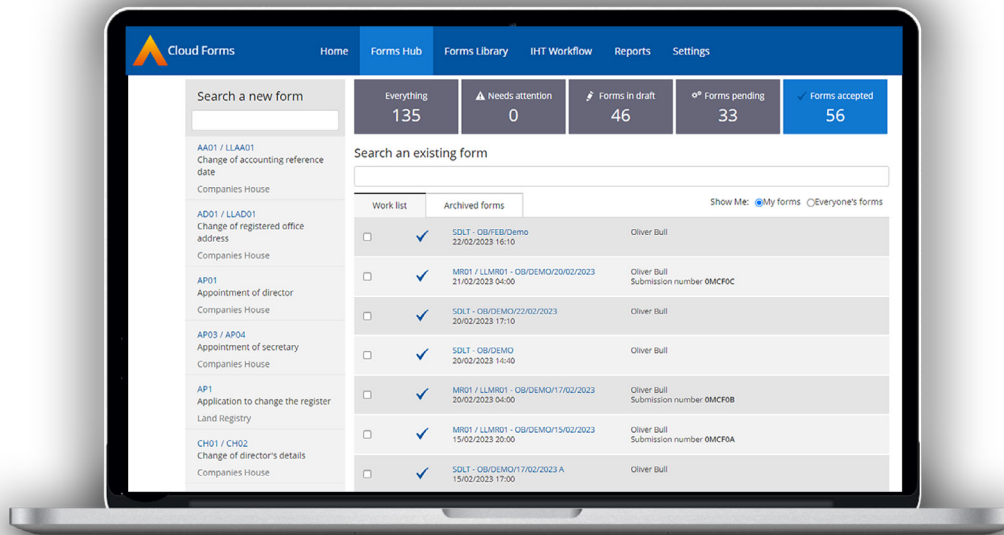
Cloud Forms

Home Forms Hub Forms Library IHT Workflow Reports Settings

Search a new form

AA01 / LLAA01
Change of accounting reference date
Companies House

AD01 / LLAD01
Change of registered office address
Companies House

AP01
Appointment of director
Companies House

AP03 / AP04
Appointment of secretary
Companies House

AP1
Application to change the register
Land Registry

CH01 / CH02
Change of director's details
Companies House

| Everything | Needs attention | Forms in draft | Forms pending | Forms accepted |
|---|---|---|---|---|
| 135 | 0 | 46 | 33 | 56 |

Search an existing form

Work list | Archived forms

Show Me: My forms Everyone's forms

SDLT - OB/FEB/Demo
22/02/2023 16:10
Oliver Bull

MR01 / LLMR01 - OB/DEMO/20/02/2023
21/02/2023 04:00
Oliver Bull
Submission number 0MCF0C

SDLT - OB/DEMO/22/02/2023
20/02/2023 17:10
Oliver Bull

SDLT - OB/DEMO
20/02/2023 14:40
Oliver Bull

MR01 / LLMR01 - OB/DEMO/17/02/2023
20/02/2023 04:00
Oliver Bull
Submission number 0MCF0B

MR01 / LLMR01 - OB/DEMO/15/02/2023
15/02/2023 20:00
Oliver Bull
Submission number 0MCF0A

SDLT - OB/DEMO/17/02/2023 A
15/02/2023 17:00
Oliver Bull